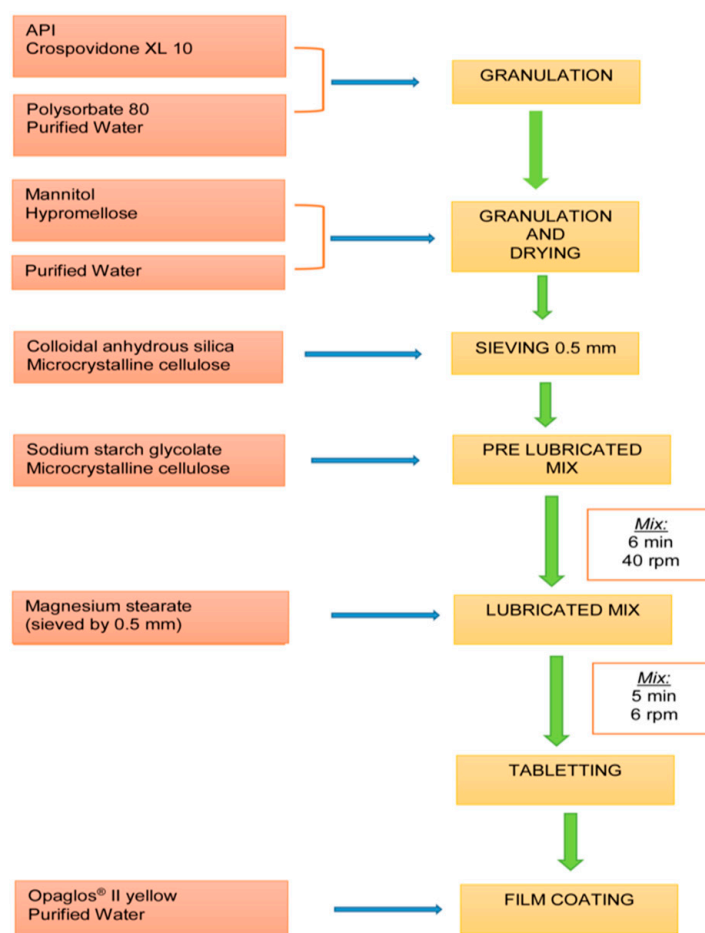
API
Crospovidone XL 10

Polysorbate 80
Purified Water

GRANULATION

Mannitol
Hypromellose

Purified Water

GRANULATION AND DRYING

Colloidal anhydrous silica
Microcrystalline cellulose

SIEVING 0.5 mm

Sodium starch glycolate
Microcrystalline cellulose

PRE LUBRICATED MIX

Mix:
6 min
40 rpm

Magnesium stearate
(sieved by 0.5 mm)

LUBRICATED MIX

Mix:
5 min
6 rpm

TABLETTING

Opaglos® II yellow
Purified Water

FILM COATING